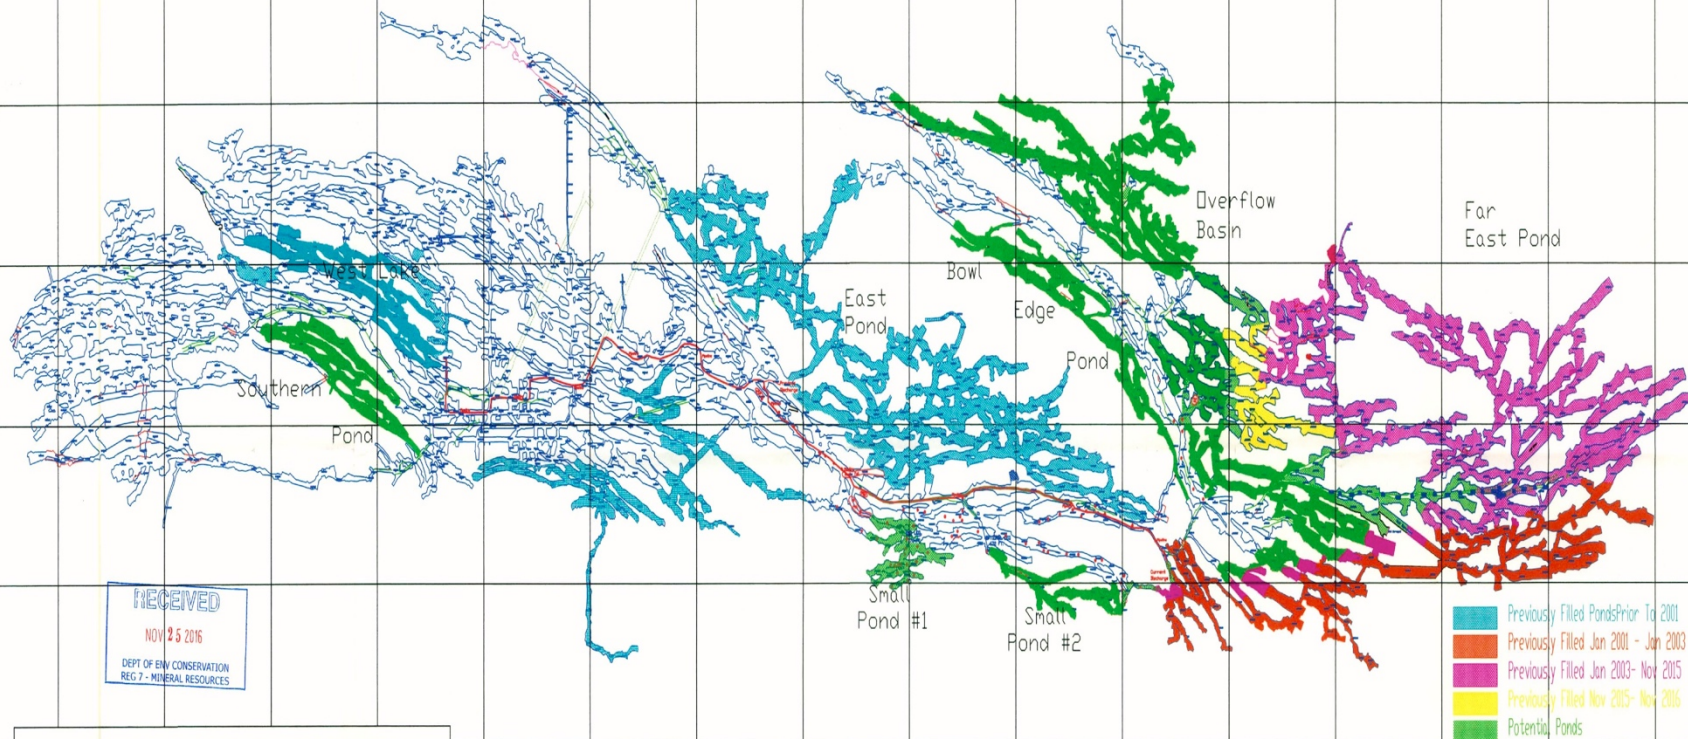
West Lake

Southern

Pond

East Pond

Bowl

Edge

Pond

Overflow Basin

Far East Pond

Small Pond #1

Small Pond #2

RECEIVED
NOV 25 2016
DEPT OF ENV CONSERVATION
REG 7 - MINERAL RESOURCES

Previously Filled Ponds Prior To 2001
Previously Filled Jan 2001 - Jan 2003
Previously Filled Jan 2003 - Nov 2015
Previously Filled Nov 2015 - Nov 2016
Potential Ponds